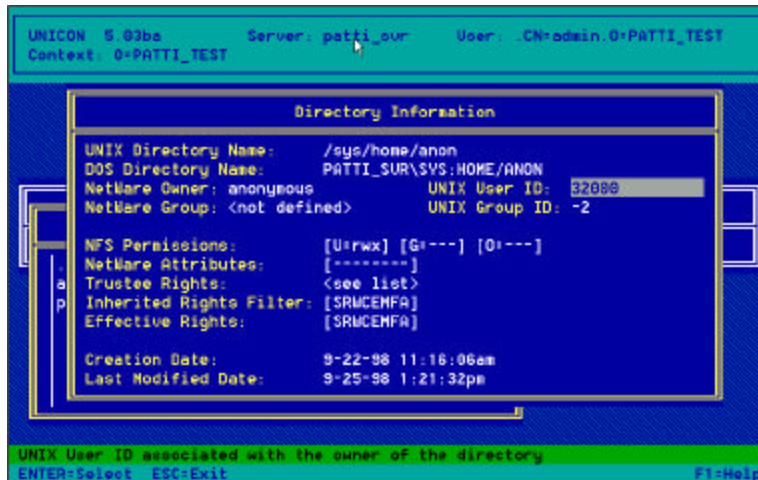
UNICON 5.03ba Server: patti_ovr User: .CN=admin.O=PATTI_TEST
Context: O=PATTI_TEST

Directory Information

UNIX Directory Name: /sys/home/anon
DOS Directory Name: PATTI_SVR\SYS:HOME/ANON
NetWare Owner: anonymous UNIX User ID: 32000
NetWare Group: <not defined> UNIX Group ID: -2

NFS Permissions: [U=rwx] [G=---] [O=---]
NetWare Attributes: [---------]
Trustee Rights: <see list>
Inherited Rights Filter: [SRWCEMFA]
Effective Rights: [SRWCEMFA]

Creation Date: 9-22-98 11:16:06am
Last Modified Date: 9-25-98 1:21:32pm

a
p

UNIX User ID associated with the owner of the directory
ENTER=Select ESC=Exit F1=Help